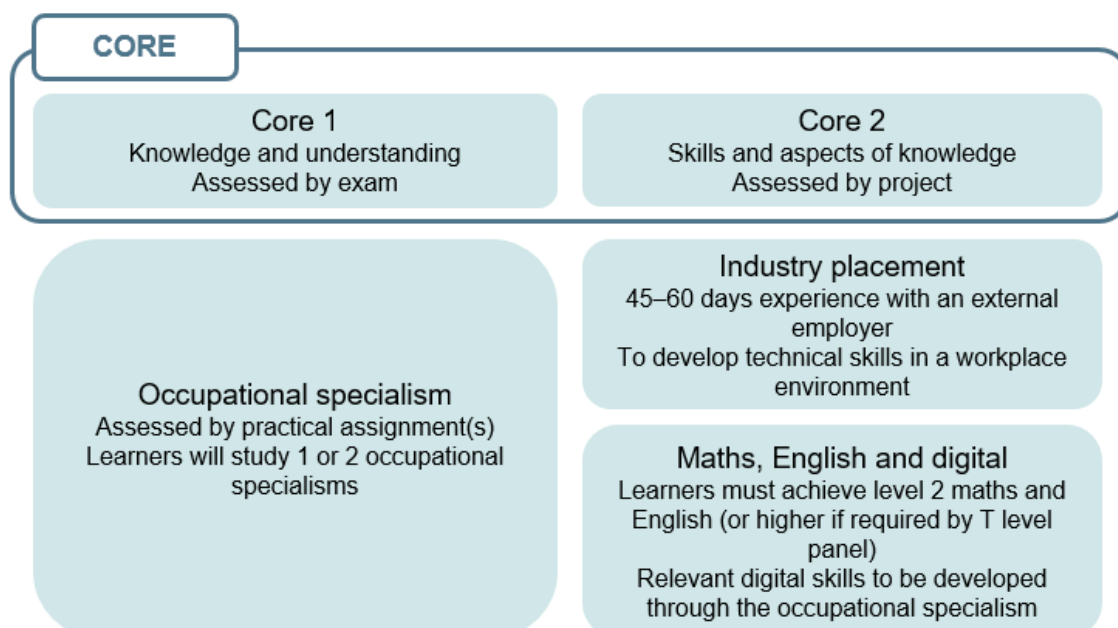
CORE

Core 1
Knowledge and understanding
Assessed by exam

Core 2
Skills and aspects of knowledge
Assessed by project

Occupational specialism
Assessed by practical assignment(s)
Learners will study 1 or 2 occupational specialisms

Industry placement
45–60 days experience with an external employer
To develop technical skills in a workplace environment

Maths, English and digital
Learners must achieve level 2 maths and English (or higher if required by T level panel)
Relevant digital skills to be developed through the occupational specialism